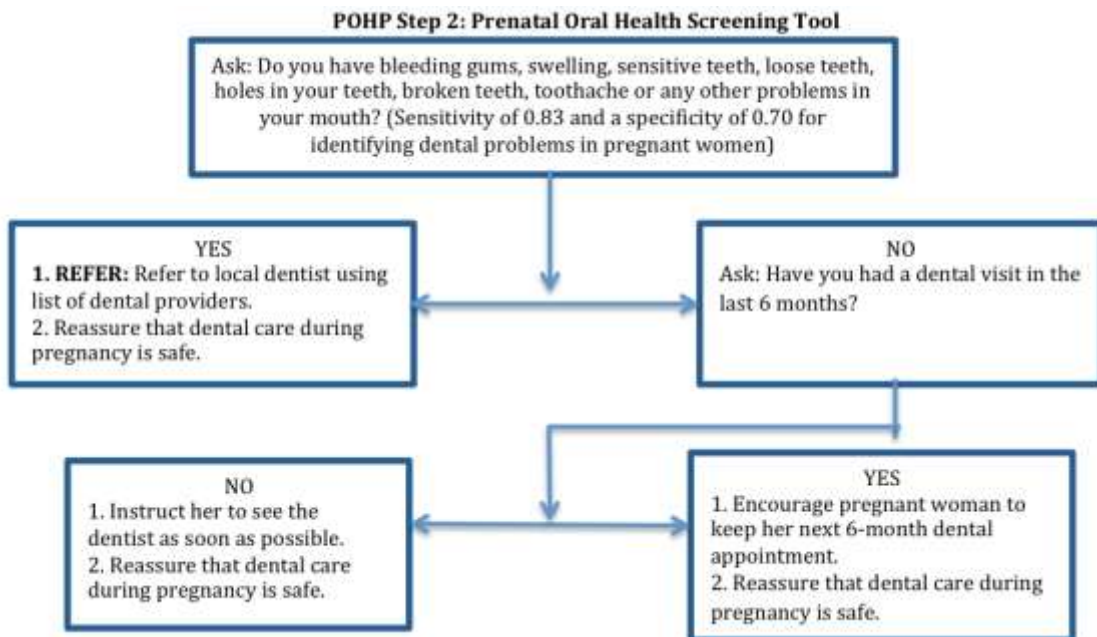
**POHP Step 2: Prenatal Oral Health Screening Tool**

Ask: Do you have bleeding gums, swelling, sensitive teeth, loose teeth, holes in your teeth, broken teeth, toothache or any other problems in your mouth? (Sensitivity of 0.83 and a specificity of 0.70 for identifying dental problems in pregnant women)

YES
**1. REFER:** Refer to local dentist using list of dental providers.
2. Reassure that dental care during pregnancy is safe.

NO
Ask: Have you had a dental visit in the last 6 months?

NO
1. Instruct her to see the dentist as soon as possible.
2. Reassure that dental care during pregnancy is safe.

YES
1. Encourage pregnant woman to keep her next 6-month dental appointment.
2. Reassure that dental care during pregnancy is safe.